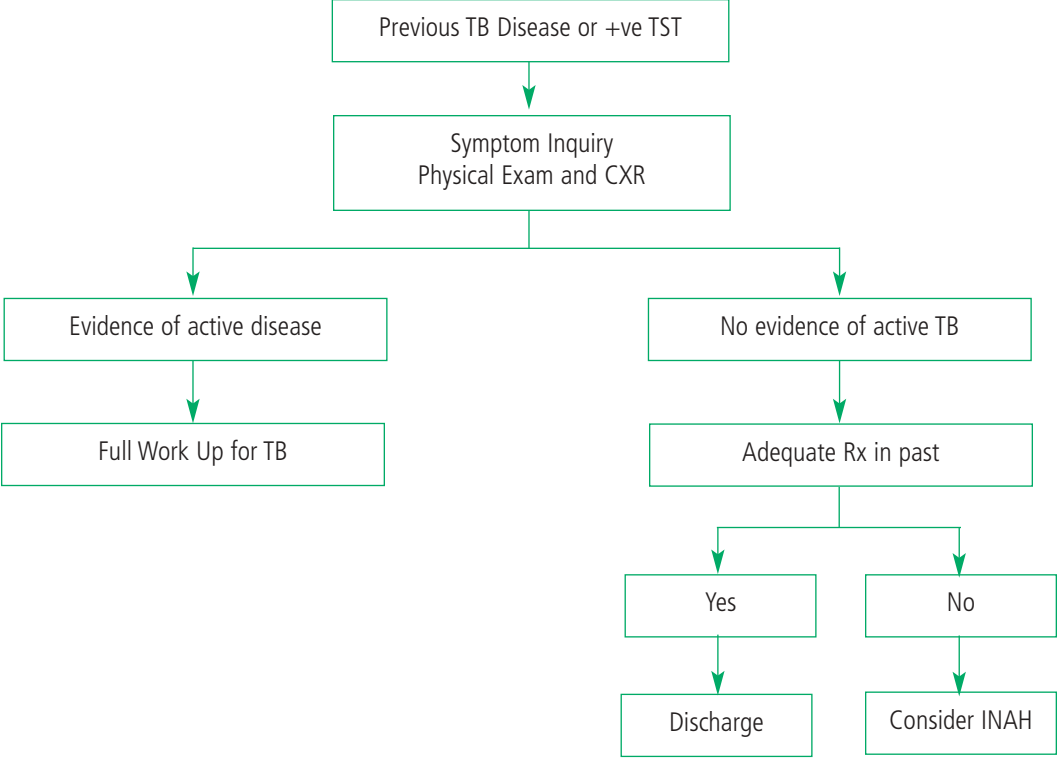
Previous TB Disease or +ve TST

Symptom Inquiry
Physical Exam and CXR

Evidence of active disease

Full Work Up for TB

No evidence of active TB

Adequate Rx in past

Yes

Discharge

No

Consider INAH